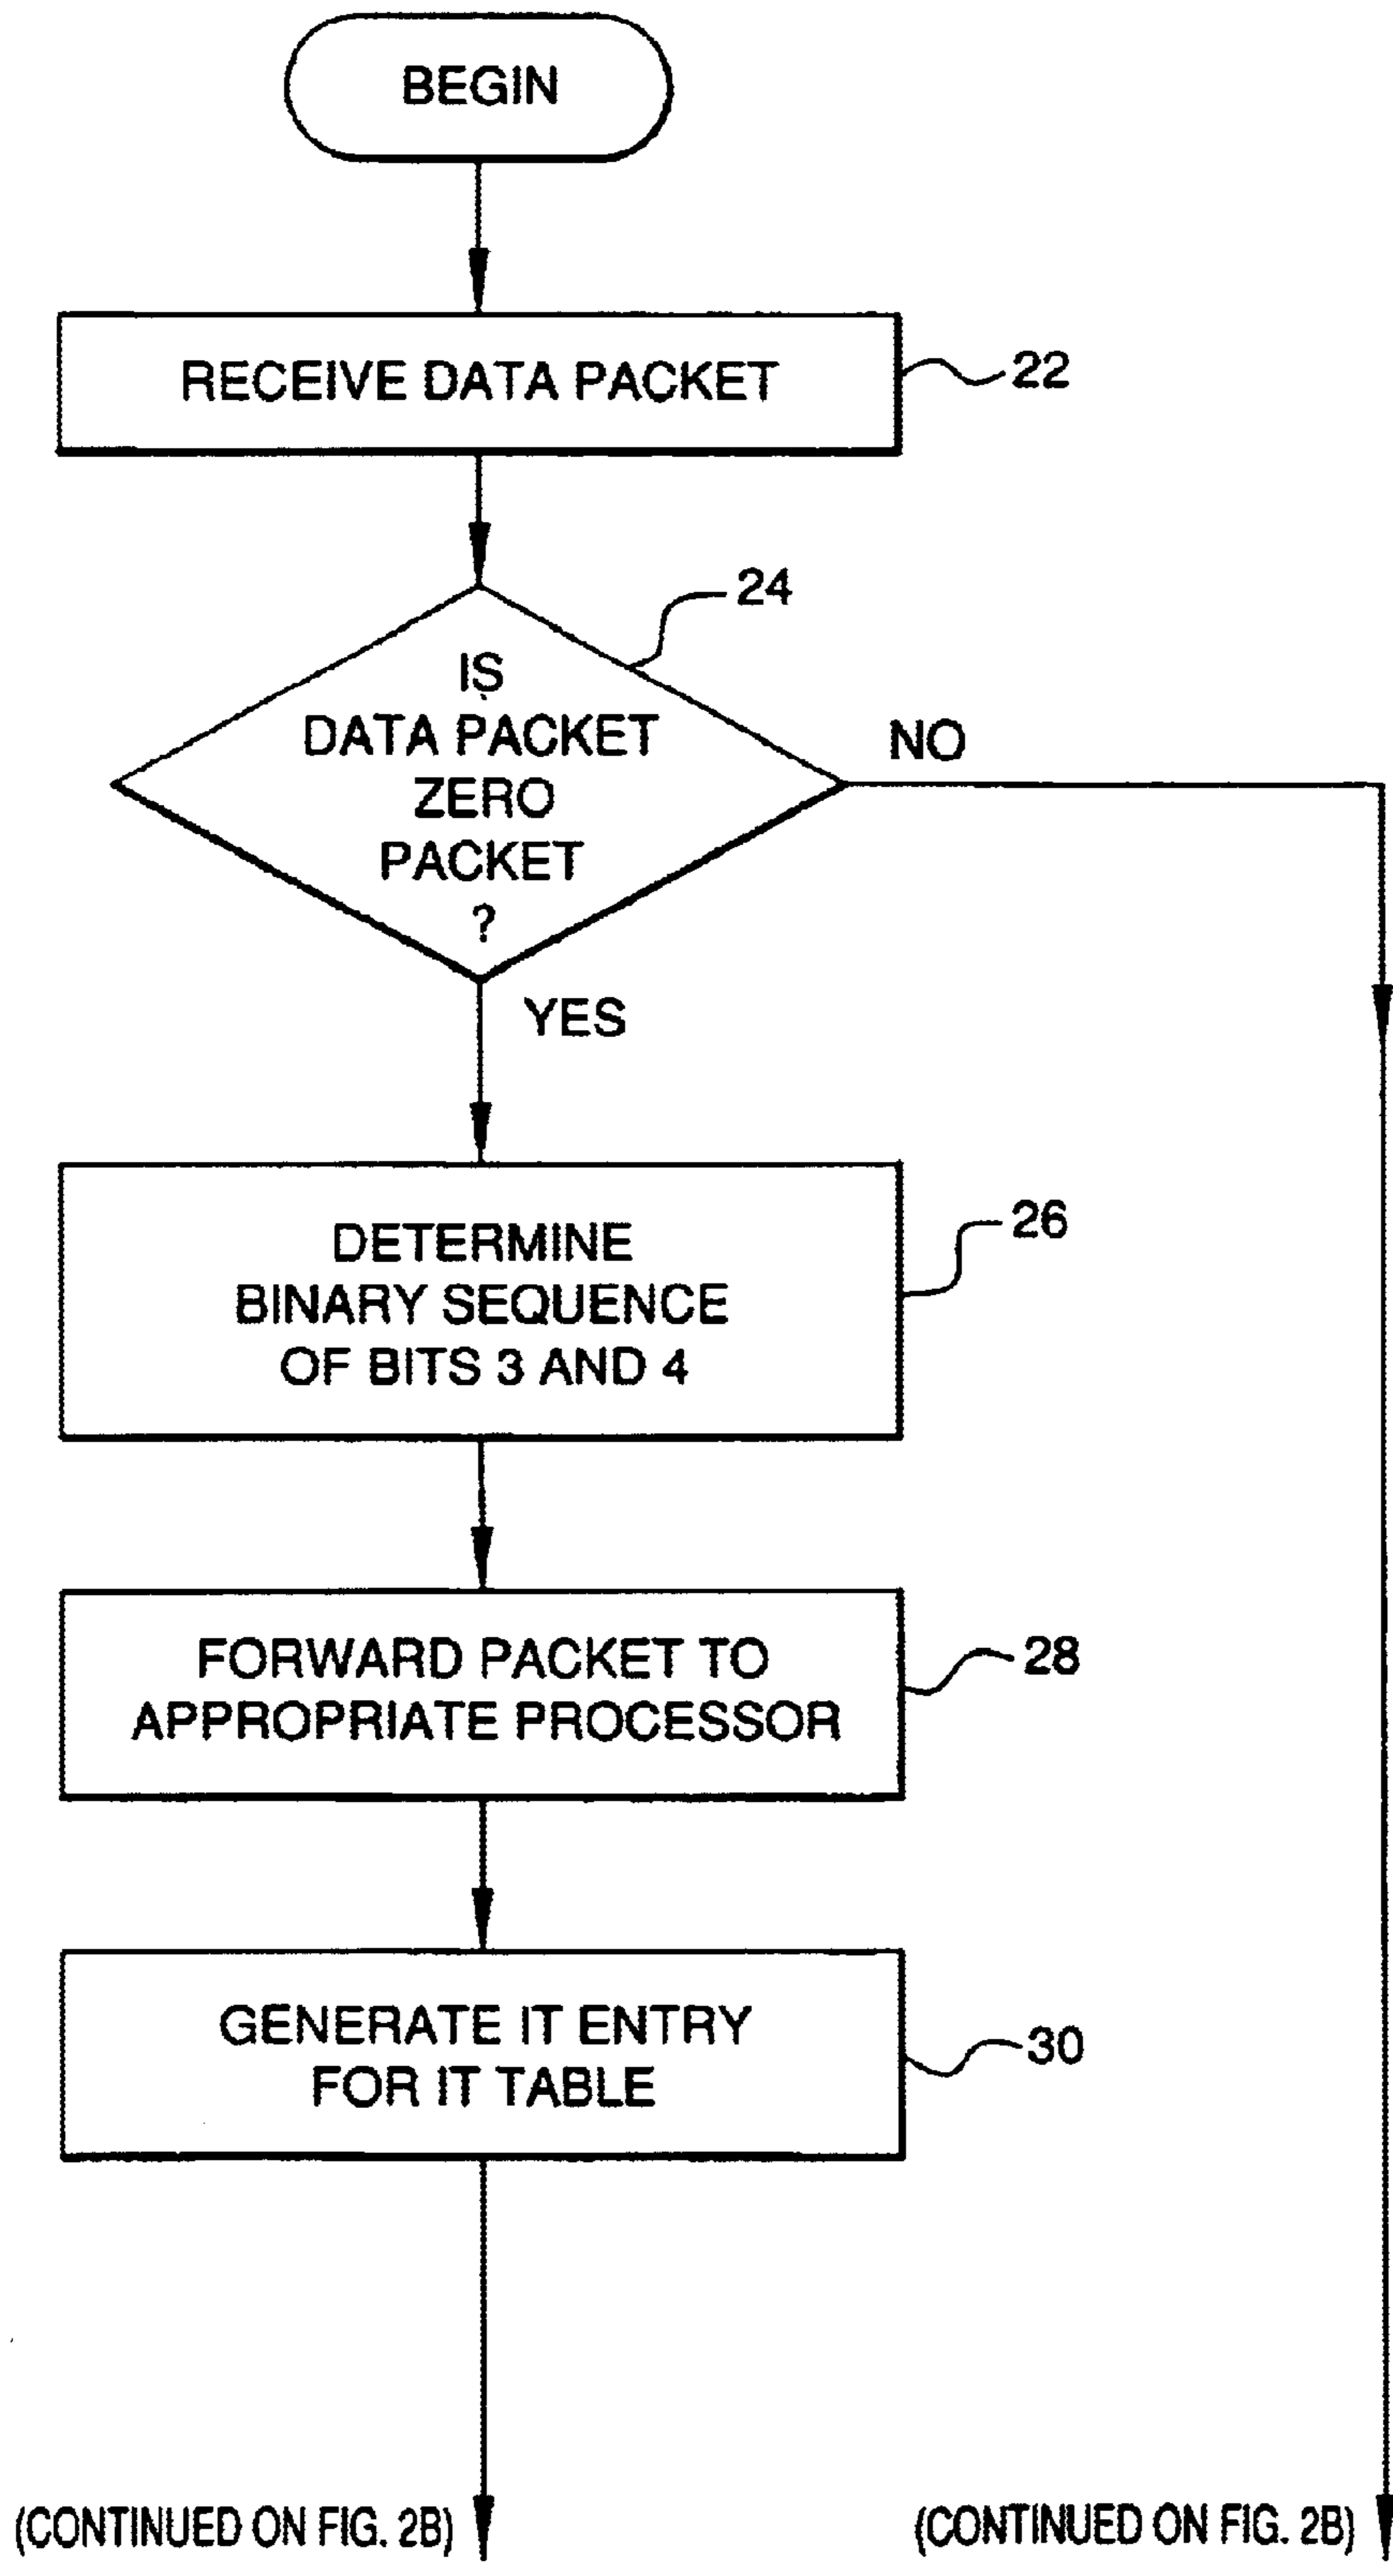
BEGIN

RECEIVE DATA PACKET

22

IS DATA PACKET ZERO PACKET ?

24

NO

YES

DETERMINE BINARY SEQUENCE OF BITS 3 AND 4

26

FORWARD PACKET TO APPROPRIATE PROCESSOR

28

GENERATE IT ENTRY FOR IT TABLE

30

(CONTINUED ON FIG. 2B)

(CONTINUED ON FIG. 2B)